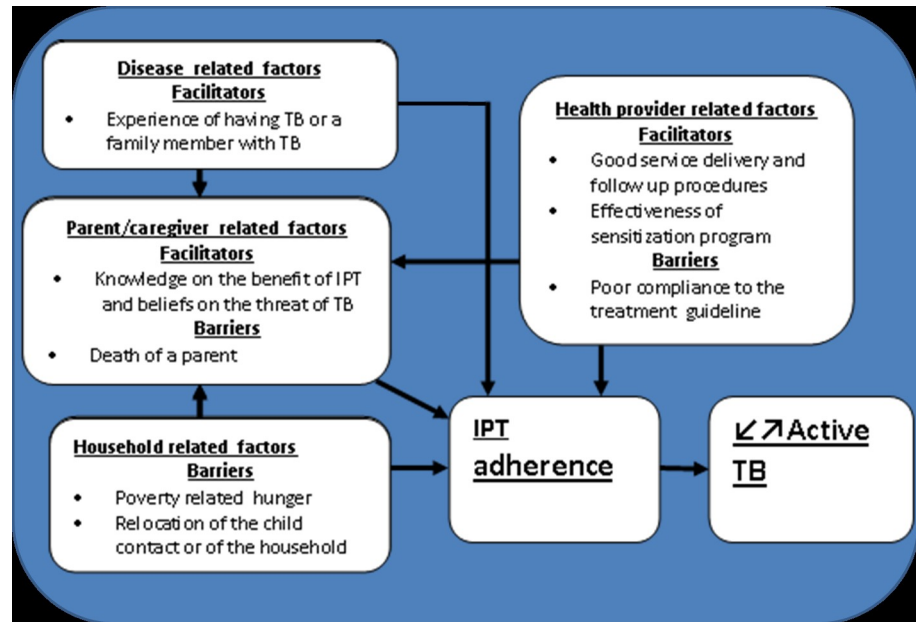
**Disease related factors**
**Facilitators**
- Experience of having TB or a family member with TB

**Health provider related factors**
**Facilitators**
- Good service delivery and follow up procedures
- Effectiveness of sensitization program

**Barriers**
- Poor compliance to the treatment guideline

**Parent/caregiver related factors**
**Facilitators**
- Knowledge on the benefit of IPT and beliefs on the threat of TB

**Barriers**
- Death of a parent

**Household related factors**
**Barriers**
- Poverty related hunger
- Relocation of the child contact or of the household

IPT adherence

↙↗Active TB